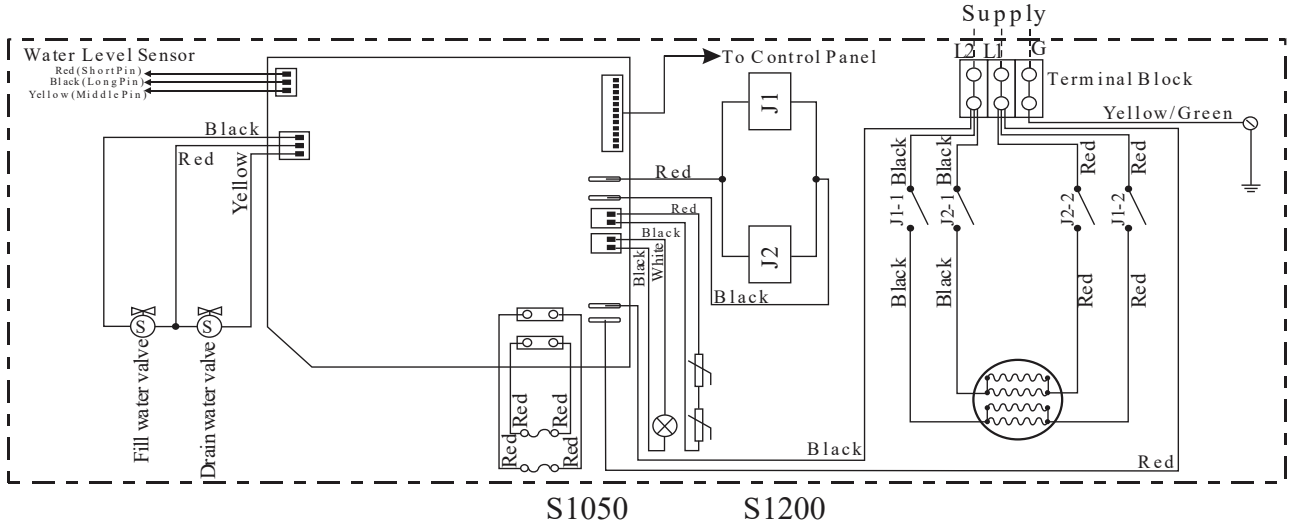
Supply

L2 L1 G

Terminal Block

Yellow/Green

Water Level Sensor

Red(ShortPin)

Black(LongPin)

Yellow(MiddlePin)

To Control Panel

Black

Red

Yellow

Red

Red

Black

Black

White

Black

J1

J2

J1-1 Black

J2-1 Black

J2-2 Red

J1-2 Red

Black

Black

Red

Red

Fill water valve

Drain water valve

S

S

Red

Red

Red

Red

Black

Red

S1050

S1200